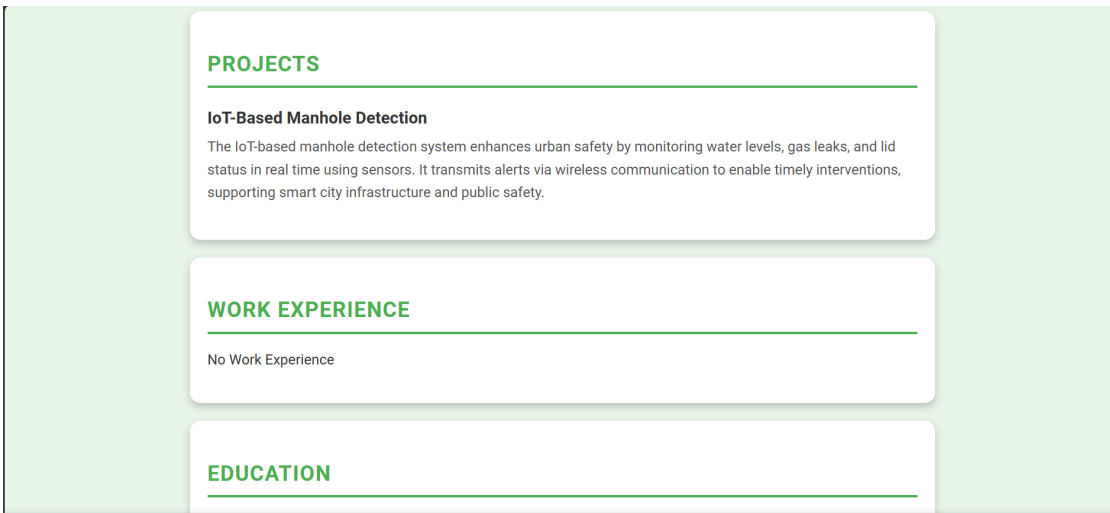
PROJECTS

IoT-Based Manhole Detection

The IoT-based manhole detection system enhances urban safety by monitoring water levels, gas leaks, and lid status in real time using sensors. It transmits alerts via wireless communication to enable timely interventions, supporting smart city infrastructure and public safety.

WORK EXPERIENCE

No Work Experience

EDUCATION